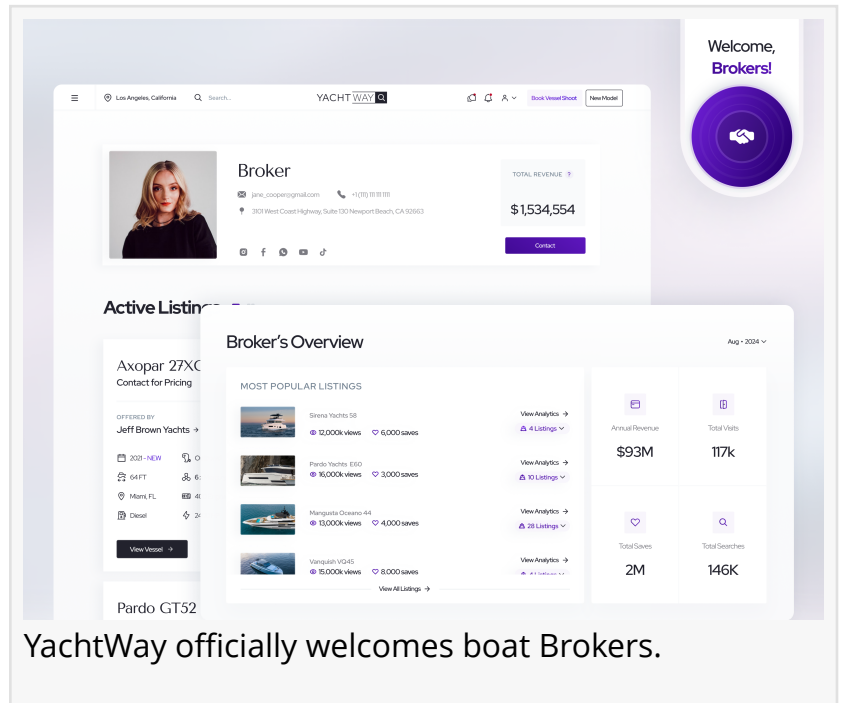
Welcome, Brokers!

Los Angeles, California Search...

YACHT WAY

Book Vessel Shoot New Model

Broker

jane_cooper@gmail.com +1 (111) 111 111 1111

3101 West Coast Highway, Suite 130 Newport Beach, CA 92663

TOTAL REVENUE

$1,534,554

Contact

Active Listings

Axopar 27X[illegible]
Contact for Pricing

OFFERED BY
Jeff Brown Yachts

2021 - NEW
64 FT
Miami, FL
Diesel

View Vessel

Pardo GT52

Broker's Overview

Aug • 2024

MOST POPULAR LISTINGS

Sirena Yachts 58
12,000k views 6,000 saves
View Analytics
4 Listings

Pardo Yachts E60
16,000k views 3,000 saves
View Analytics
10 Listings

Mangusta Oceano 44
13,000k views 4,000 saves
View Analytics
28 Listings

Vanquish VQ45
15,000k views 8,000 saves
View Analytics

View All Listings

Annual Revenue
$93M

Total Visits
117k

Total Saves
2M

Total Searches
146K

YachtWay officially welcomes boat Brokers.